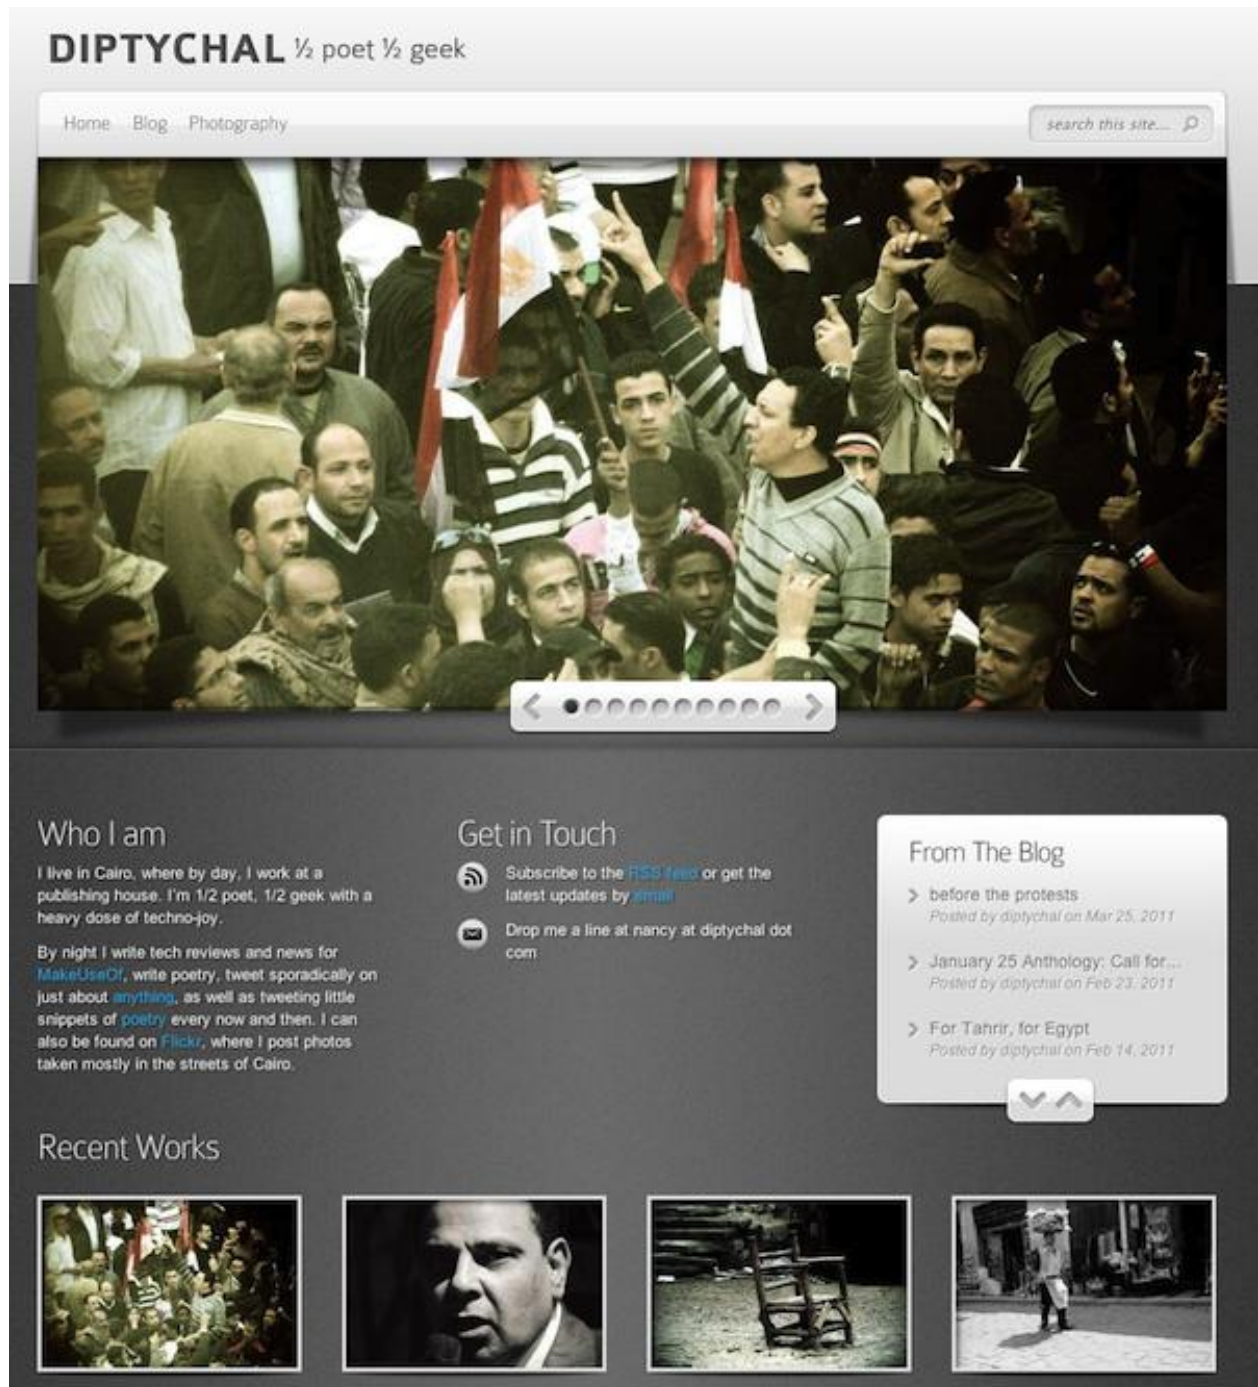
DIPTYCHAL ½ poet ½ geek

Home Blog Photography

search this site...

Who I am

I live in Cairo, where by day, I work at a publishing house. I'm 1/2 poet, 1/2 geek with a heavy dose of techno-joy.

By night I write tech reviews and news for MakeUseOf, write poetry, tweet sporadically on just about anything, as well as tweeting little snippets of poetry every now and then. I can also be found on Flickr, where I post photos taken mostly in the streets of Cairo.

Get in Touch

Subscribe to the RSS feed or get the latest updates by email

Drop me a line at nancy at diptychal dot com

From The Blog

before the protests
Posted by diptychal on Mar 25, 2011

January 25 Anthology: Call for...
Posted by diptychal on Feb 23, 2011

For Tahrir, for Egypt
Posted by diptychal on Feb 14, 2011

Recent Works